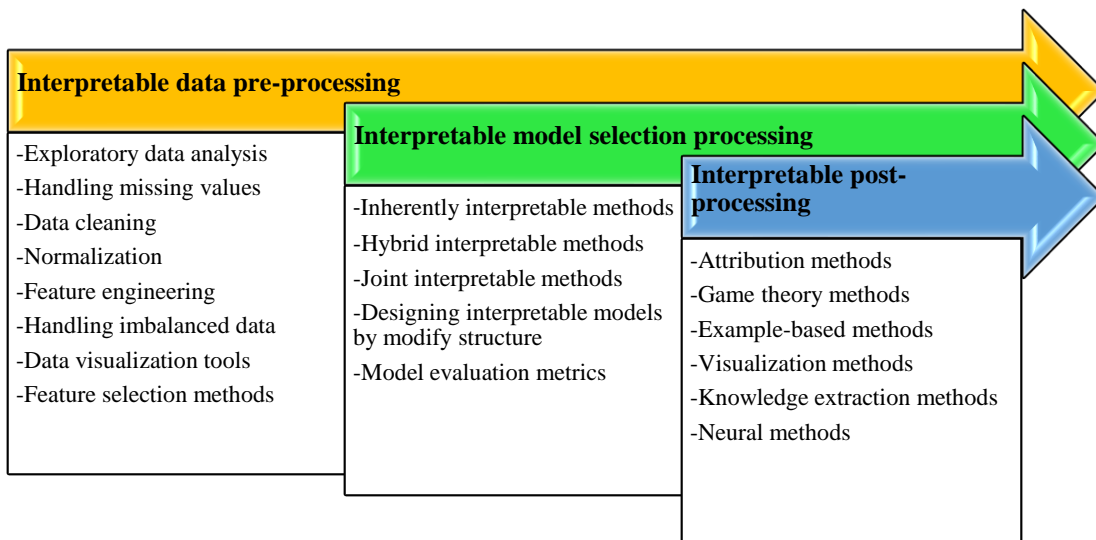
Interpretable data pre-processing

-Exploratory data analysis
-Handling missing values
-Data cleaning
-Normalization
-Feature engineering
-Handling imbalanced data
-Data visualization tools
-Feature selection methods

Interpretable model selection processing

-Inherently interpretable methods
-Hybrid interpretable methods
-Joint interpretable methods
-Designing interpretable models by modify structure
-Model evaluation metrics

Interpretable post-processing

-Attribution methods
-Game theory methods
-Example-based methods
-Visualization methods
-Knowledge extraction methods
-Neural methods